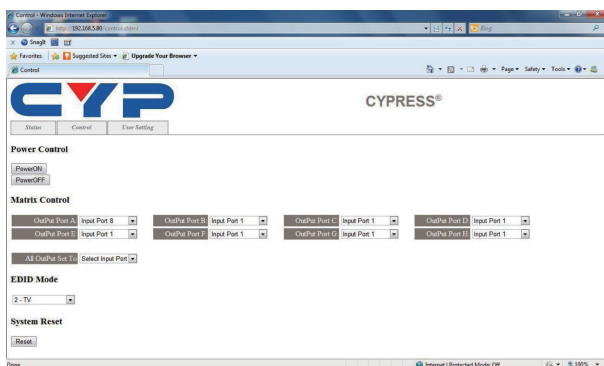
Control - Windows Internet Explorer

http://192.168.5.80/control.shtml

Bing

SnagIt

Favorites | Suggested Sites ▾ | Upgrade Your Browser ▾

Control

Page ▾ Safety ▾ Tools ▾

CYP

CYPRESS®

Status | Control | User Setting

Power Control

PowerON

PowerOFF

Matrix Control

OutPut Port A Input Port 8 | OutPut Port B Input Port 1 | OutPut Port C Input Port 1 | OutPut Port D Input Port 1

OutPut Port E Input Port 1 | OutPut Port F Input Port 1 | OutPut Port G Input Port 1 | OutPut Port H Input Port 1

All OutPut Set To Select Input Port

EDID Mode

2 - TV

System Reset

Reset

Done

Internet | Protected Mode: Off

100%